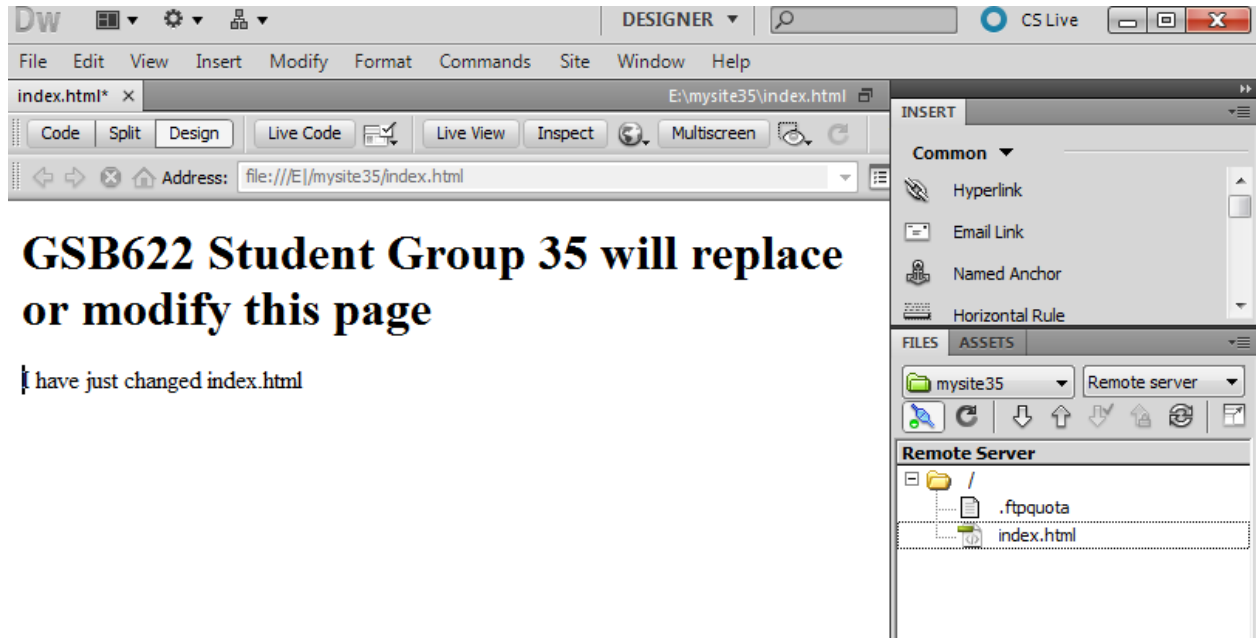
Dw DESIGNER ▼ CS Live

File Edit View Insert Modify Format Commands Site Window Help

index.html* × E:\mysite35\index.html

Code Split Design Live Code Live View Inspect Multiscreen

Address: file:///E|/mysite35/index.html

# GSB622 Student Group 35 will replace or modify this page

I have just changed index.html

INSERT

Common ▼

Hyperlink

Email Link

Named Anchor

Horizontal Rule

FILES ASSETS

mysite35 Remote server

Remote Server

/

.ftpquota

index.html